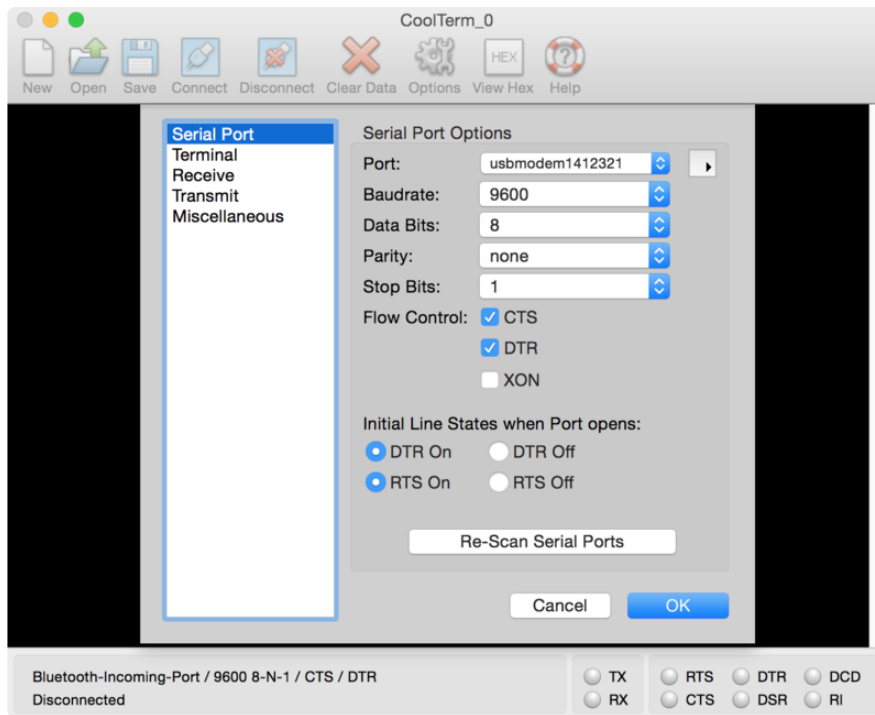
CoolTerm_0

New Open Save Connect Disconnect Clear Data Options View Hex Help

Serial Port
Terminal
Receive
Transmit
Miscellaneous

Serial Port Options

Port: usbmodem1412321
Baudrate: 9600
Data Bits: 8
Parity: none
Stop Bits: 1
Flow Control: CTS
DTR
XON

Initial Line States when Port opens:
DTR On DTR Off
RTS On RTS Off

Re-Scan Serial Ports

Cancel OK

Bluetooth-Incoming-Port / 9600 8-N-1 / CTS / DTR
Disconnected

TX RX RTS CTS DTR DSR DCD RI